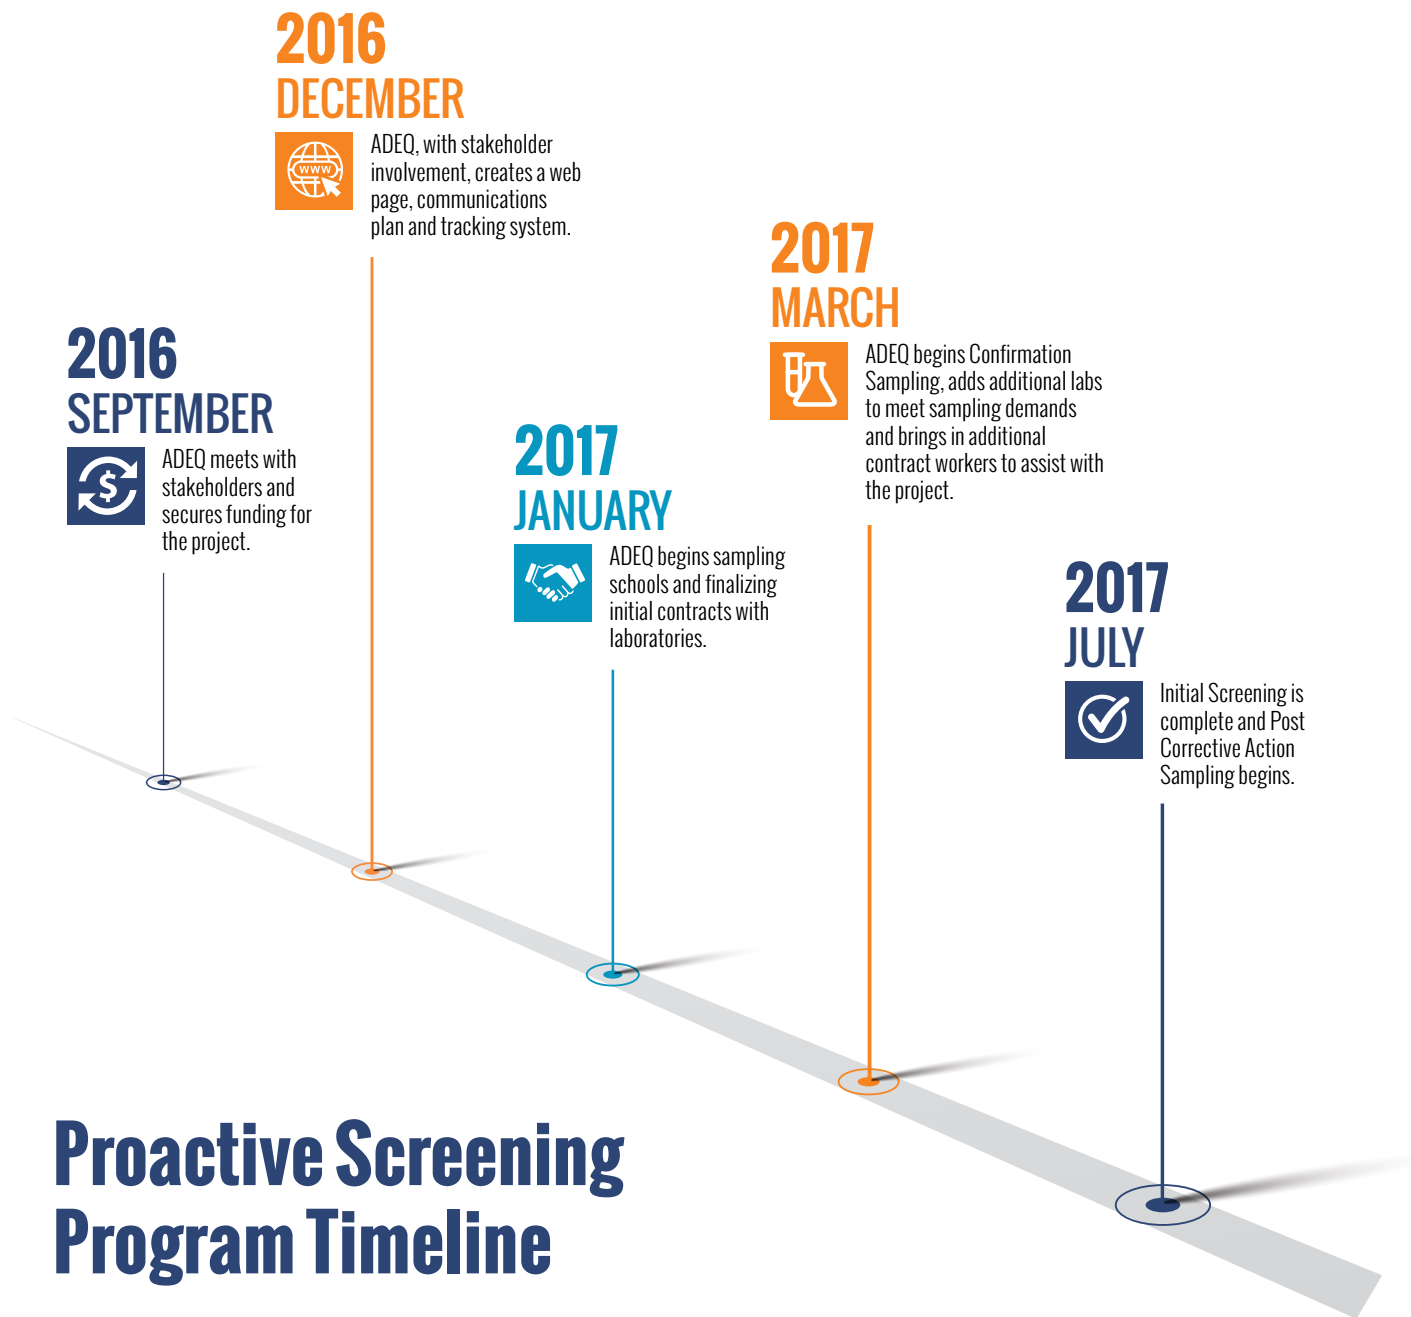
2016
DECEMBER

WWW

ADEQ, with stakeholder involvement, creates a web page, communications plan and tracking system.

2016
SEPTEMBER

ADEQ meets with stakeholders and secures funding for the project.

2017
MARCH

ADEQ begins Confirmation Sampling, adds additional labs to meet sampling demands and brings in additional contract workers to assist with the project.

2017
JANUARY

ADEQ begins sampling schools and finalizing initial contracts with laboratories.

2017
JULY

Initial Screening is complete and Post Corrective Action Sampling begins.

Proactive Screening Program Timeline